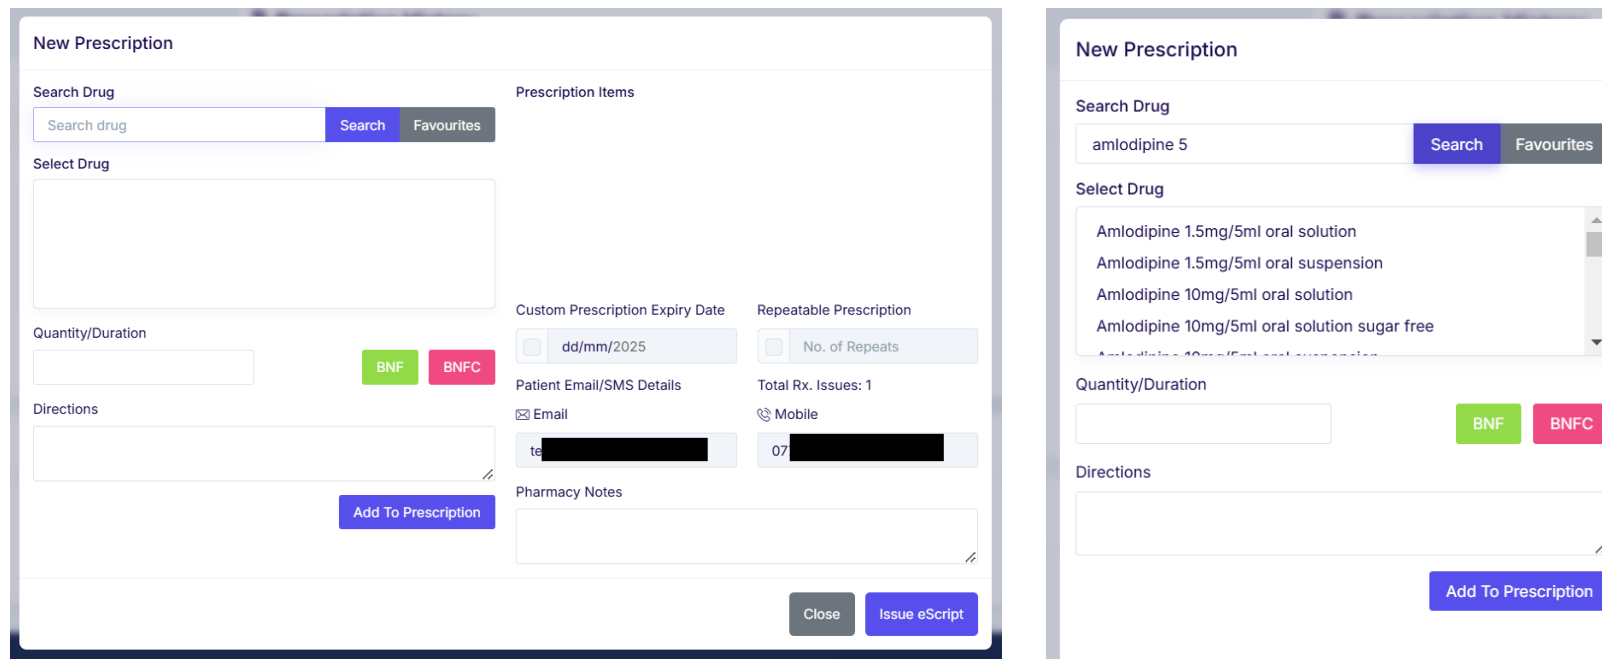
New Prescription

Search Drug

Search drug

Search

Favourites

Select Drug

Quantity/Duration

BNF

BNFC

Directions

Add To Prescription

Prescription Items

Custom Prescription Expiry Date

dd/mm/2025

Repeatable Prescription

No. of Repeats

Patient Email/SMS Details

Total Rx. Issues: 1

Email

te

Mobile

07

Pharmacy Notes

Close

Issue eScript

New Prescription

Search Drug

amlodipine 5

Search

Favourites

Select Drug

Amlodipine 1.5mg/5ml oral solution

Amlodipine 1.5mg/5ml oral suspension

Amlodipine 10mg/5ml oral solution

Amlodipine 10mg/5ml oral solution sugar free

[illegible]

Quantity/Duration

BNF

BNFC

Directions

Add To Prescription